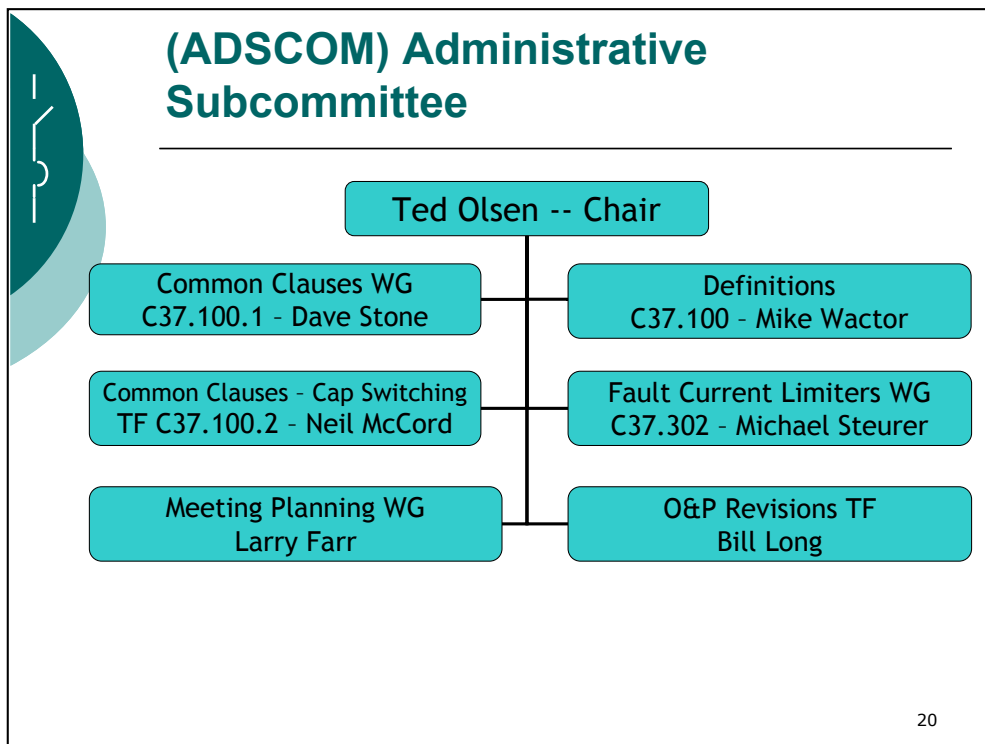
(ADSCOM) Administrative Subcommittee

Ted Olsen -- Chair

Common Clauses WG
C37.100.1 – Dave Stone

Definitions
C37.100 – Mike Wactor

Common Clauses – Cap Switching
TF C37.100.2 – Neil McCord

Fault Current Limiters WG
C37.302 – Michael Steurer

Meeting Planning WG
Larry Farr

O&P Revisions TF
Bill Long

20